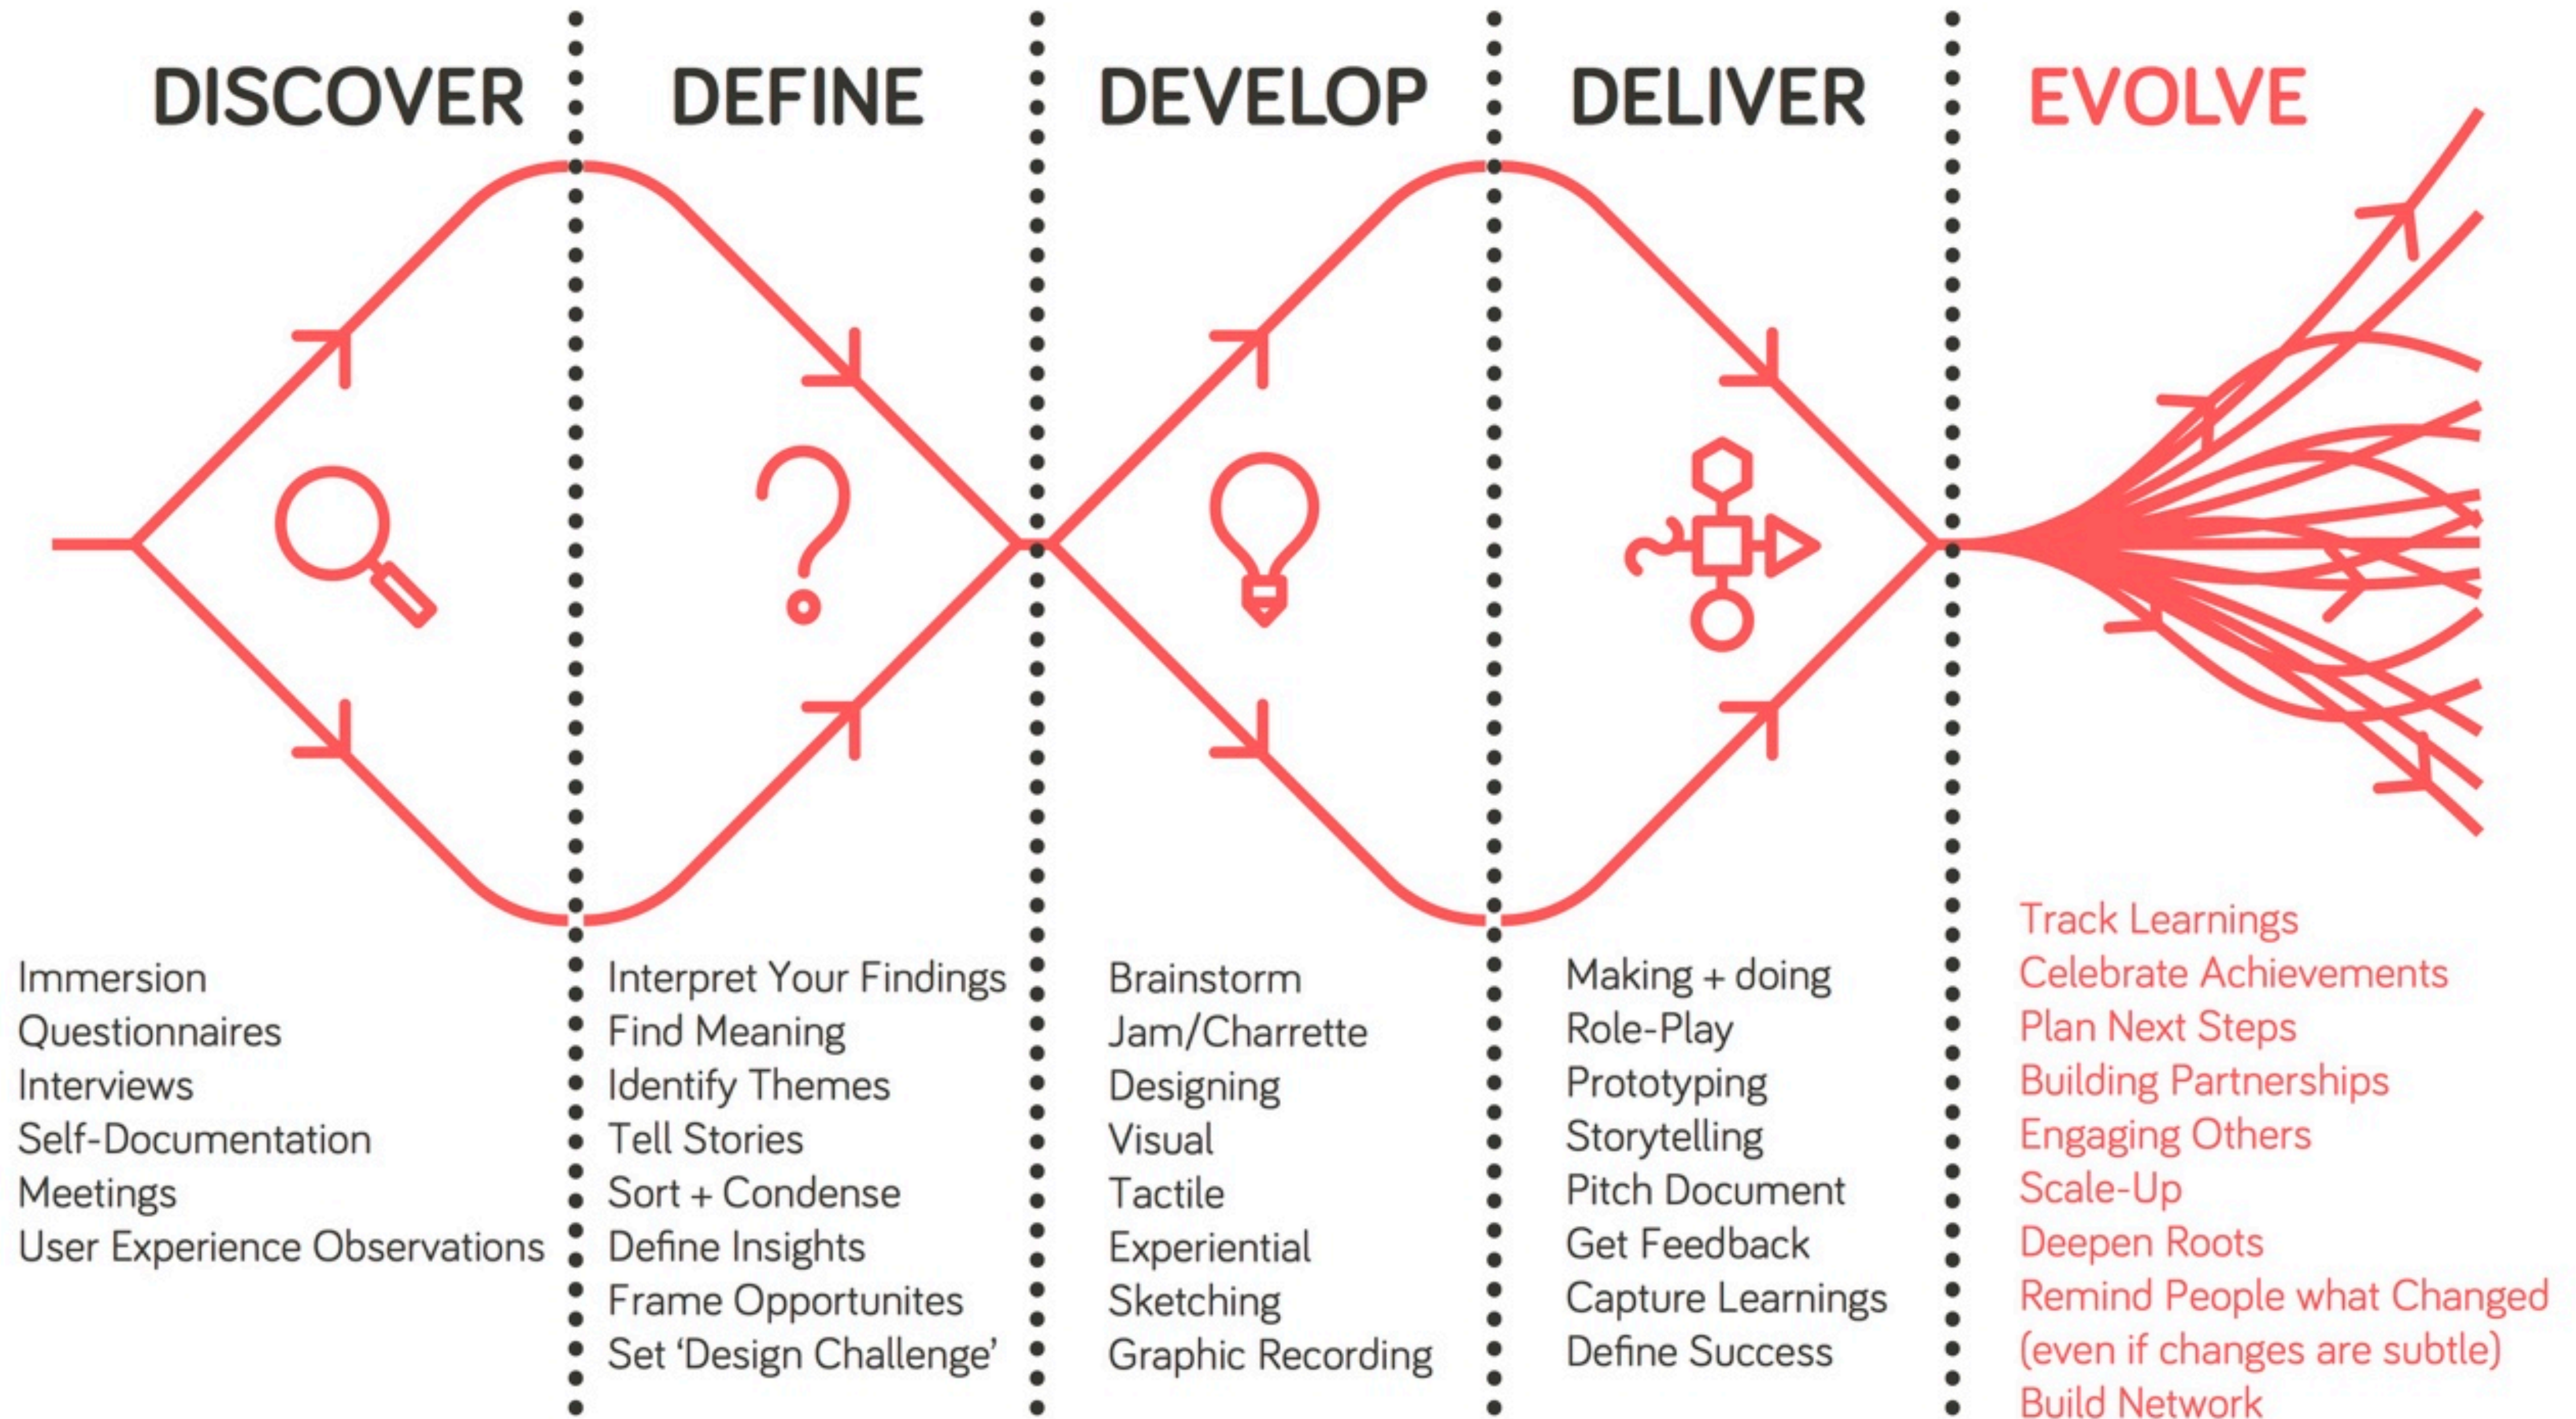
DISCOVER

DEFINE

DEVELOP

DELIVER

EVOLVE

Immersion
Questionnaires
Interviews
Self-Documentation
Meetings
User Experience Observations

Interpret Your Findings
Find Meaning
Identify Themes
Tell Stories
Sort + Condense
Define Insights
Frame Opportunites
Set 'Design Challenge'

Brainstorm
Jam/Charrette
Designing
Visual
Tactile
Experiential
Sketching
Graphic Recording

Making + doing
Role-Play
Prototyping
Storytelling
Pitch Document
Get Feedback
Capture Learnings
Define Success

Track Learnings
Celebrate Achievements
Plan Next Steps
Building Partnerships
Engaging Others
Scale-Up
Deepen Roots
Remind People what Changed (even if changes are subtle)
Build Network